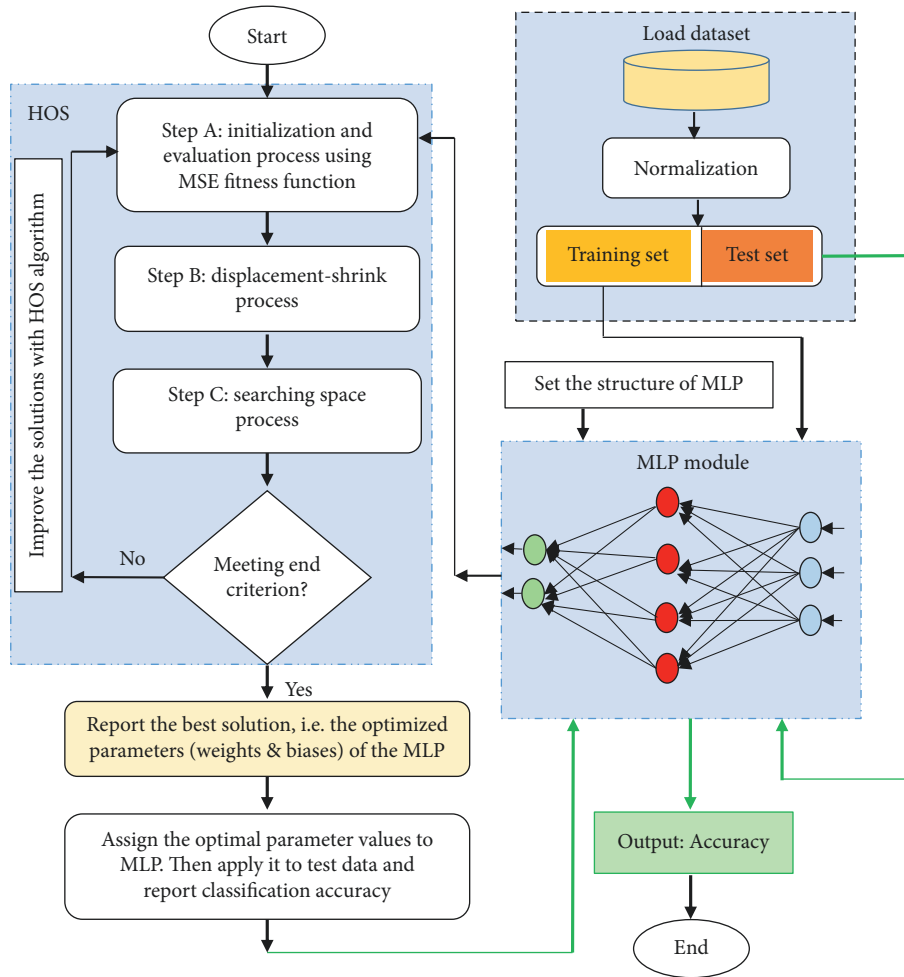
Start

HOS

Improve the solutions with HOS algorithm

Step A: initialization and evaluation process using MSE fitness function

Step B: displacement-shrink process

Step C: searching space process

No

Meeting end criterion?

Yes

Report the best solution, i.e. the optimized parameters (weights & biases) of the MLP

Assign the optimal parameter values to MLP. Then apply it to test data and report classification accuracy

Load dataset

Normalization

Training set

Test set

Set the structure of MLP

MLP module

Output: Accuracy

End